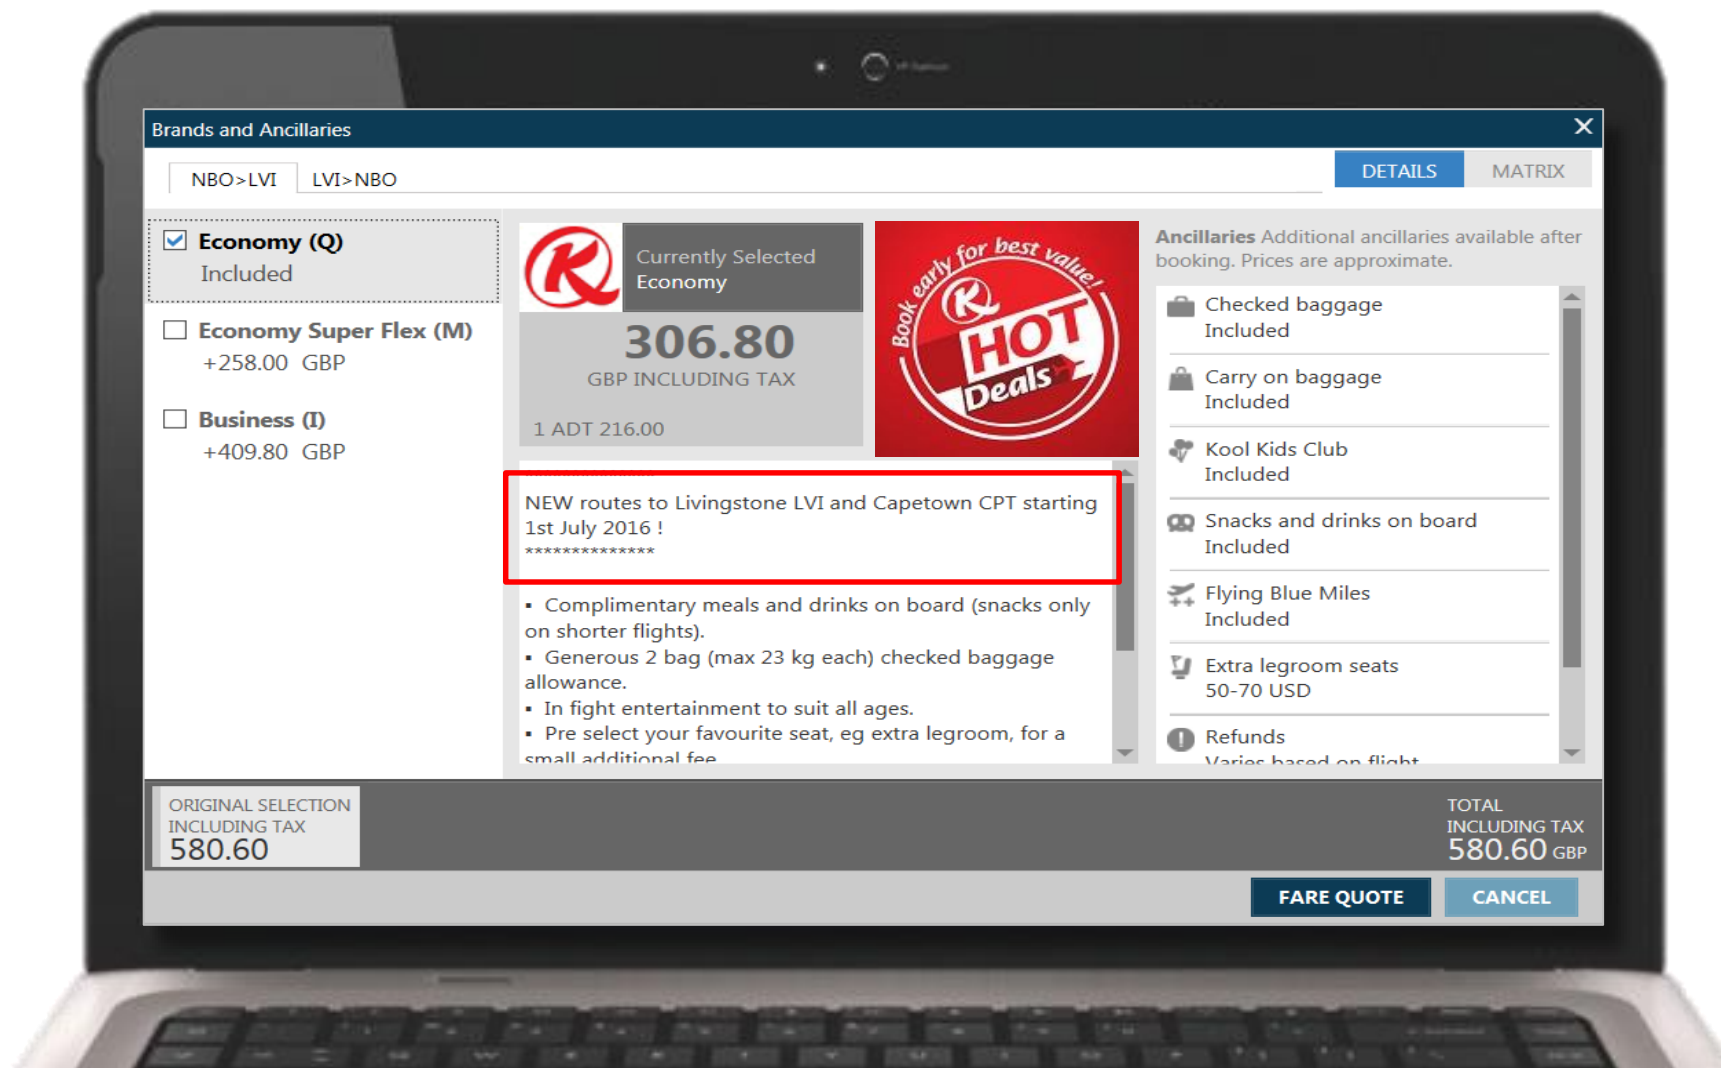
Brands and Ancillaries

NBO>LVI LVI>NBO

DETAILS MATRIX

Economy (Q)
Included

Economy Super Flex (M)
+258.00 GBP

Business (I)
+409.80 GBP

Currently Selected
Economy

306.80
GBP INCLUDING TAX

1 ADT 216.00

Book early for best value!
HOT Deals

NEW routes to Livingstone LVI and Capetown CPT starting 1st July 2016 !
**************

• Complimentary meals and drinks on board (snacks only on shorter flights).
• Generous 2 bag (max 23 kg each) checked baggage allowance.
• In fight entertainment to suit all ages.
• Pre select your favourite seat, eg extra legroom, for a small additional fee

Ancillaries Additional ancillaries available after booking. Prices are approximate.

Checked baggage
Included

Carry on baggage
Included

Kool Kids Club
Included

Snacks and drinks on board
Included

Flying Blue Miles
Included

Extra legroom seats
50-70 USD

Refunds
Varies based on flight

ORIGINAL SELECTION
INCLUDING TAX
580.60

TOTAL
INCLUDING TAX
580.60 GBP

FARE QUOTE
CANCEL